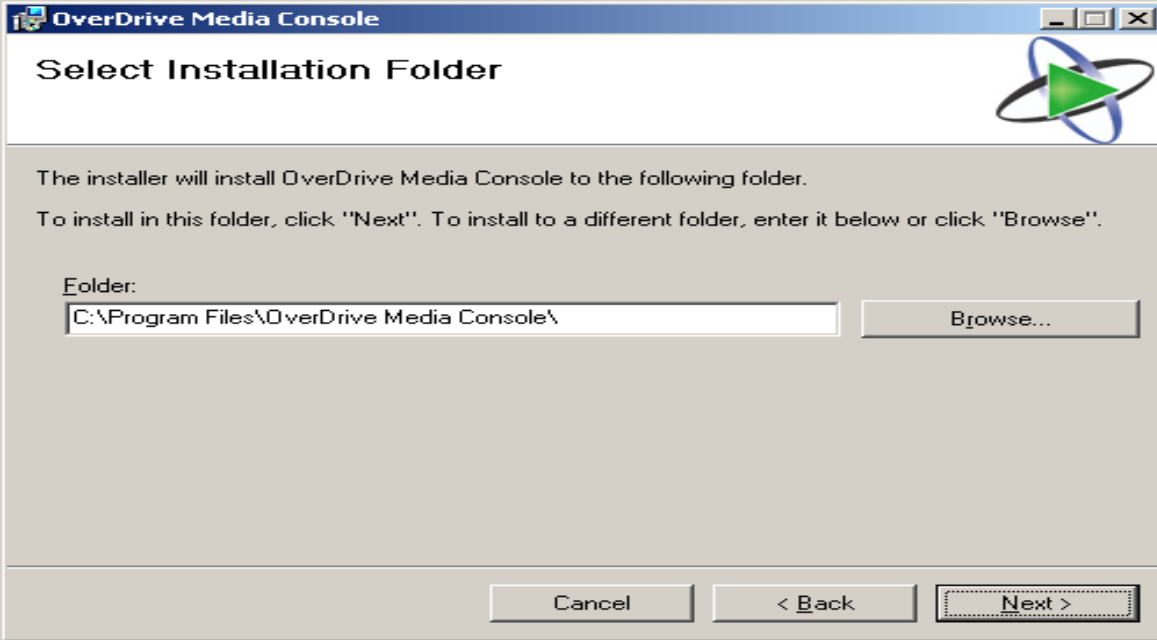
OverDrive Media Console

Select Installation Folder

The installer will install OverDrive Media Console to the following folder.

To install in this folder, click "Next". To install to a different folder, enter it below or click "Browse".

Folder:

C:\Program Files\OverDrive Media Console\

Browse...

Cancel

< Back

Next >